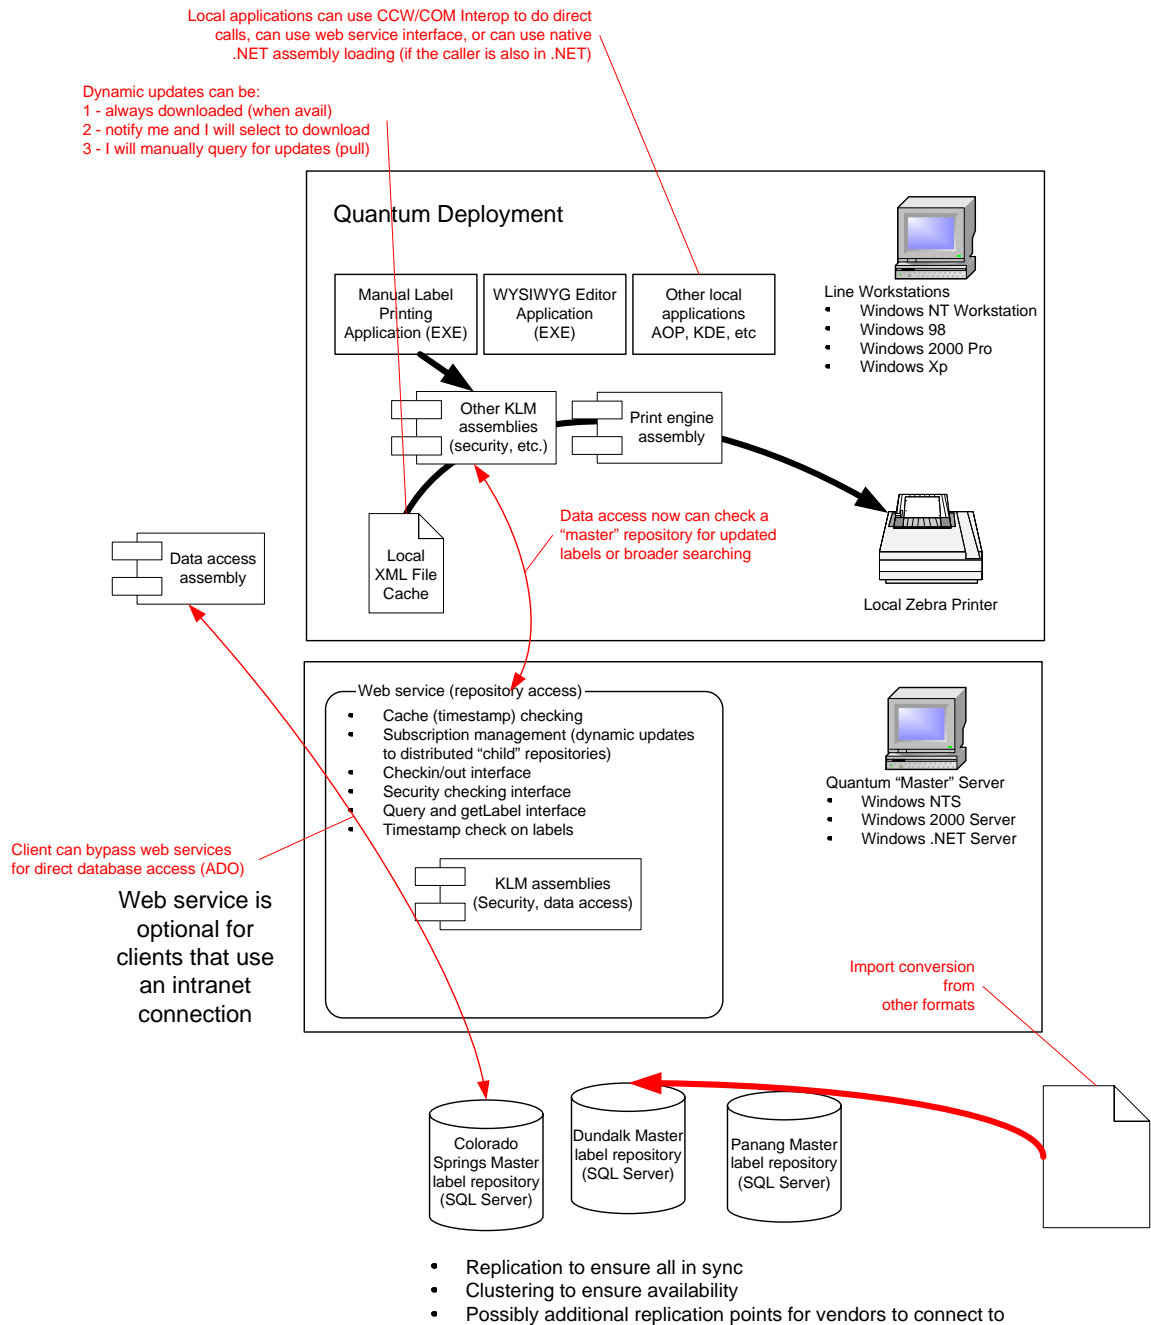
Local applications can use CCW/COM Interop to do direct calls, can use web service interface, or can use native .NET assembly loading (if the caller is also in .NET)

Dynamic updates can be:
1 - always downloaded (when avail)
2 - notify me and I will select to download
3 - I will manually query for updates (pull)

Quantum Deployment

Manual Label Printing Application (EXE)

WYSIWYG Editor Application (EXE)

Other local applications AOP, KDE, etc

Line Workstations
• Windows NT Workstation
• Windows 98
• Windows 2000 Pro
• Windows Xp

Other KLM assemblies (security, etc.)

Print engine assembly

Data access now can check a “master” repository for updated labels or broader searching

Local XML File Cache

Local Zebra Printer

Data access assembly

Web service (repository access)
• Cache (timestamp) checking
• Subscription management (dynamic updates to distributed “child” repositories)
• Checkin/out interface
• Security checking interface
• Query and getLabel interface
• Timestamp check on labels

KLM assemblies (Security, data access)

Quantum “Master” Server
• Windows NTS
• Windows 2000 Server
• Windows .NET Server

Client can bypass web services for direct database access (ADO)

Web service is optional for clients that use an intranet connection

Import conversion from other formats

Colorado Springs Master label repository (SQL Server)

Dundalk Master label repository (SQL Server)

Panang Master label repository (SQL Server)

• Replication to ensure all in sync
• Clustering to ensure availability
• Possibly additional replication points for vendors to connect to